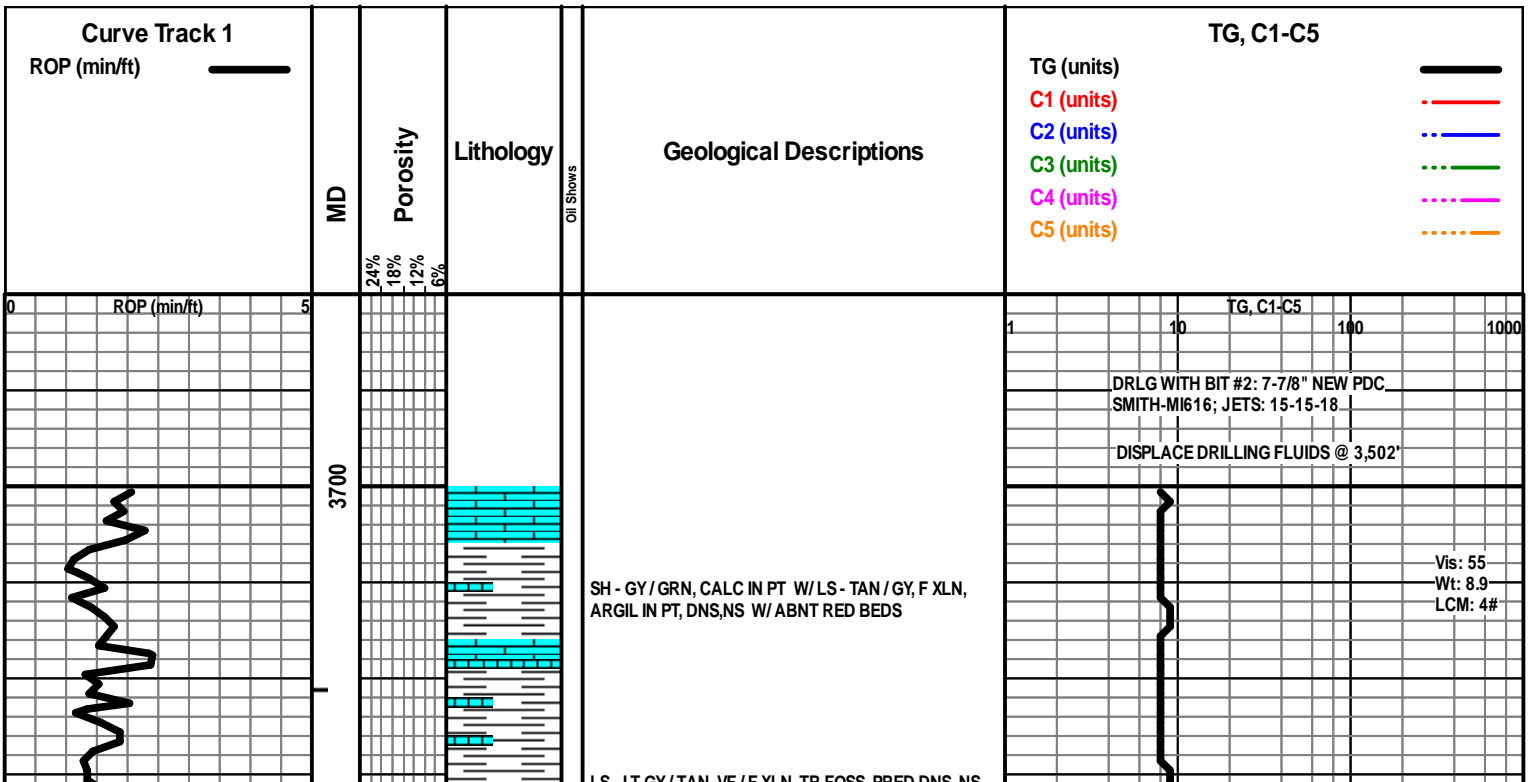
Curve Track 1
ROP (min/ft)

MD

Porosity
24%
18%
12%
6%

Lithology

Oil Shows

Geological Descriptions

TG, C1-C5
TG (units)
C1 (units)
C2 (units)
C3 (units)
C4 (units)
C5 (units)

0 ROP (min/ft) 5

3700

TG, C1-C5
1 10 100 1000

DRLG WITH BIT #2: 7-7/8" NEW PDC
SMITH-MI616; JETS: 15-15-18

DISPLACE DRILLING FLUIDS @ 3,502'

SH - GY / GRN, CALC IN PT W/ LS - TAN / GY, F XLN, ARGIL IN PT, DNS,NS W/ ABNT RED BEDS

Vis: 55
Wt: 8.9
LCM: 4#

LS - LT GY / TAN, VF / F XLN, TR FOSS, PRED DNS, NS